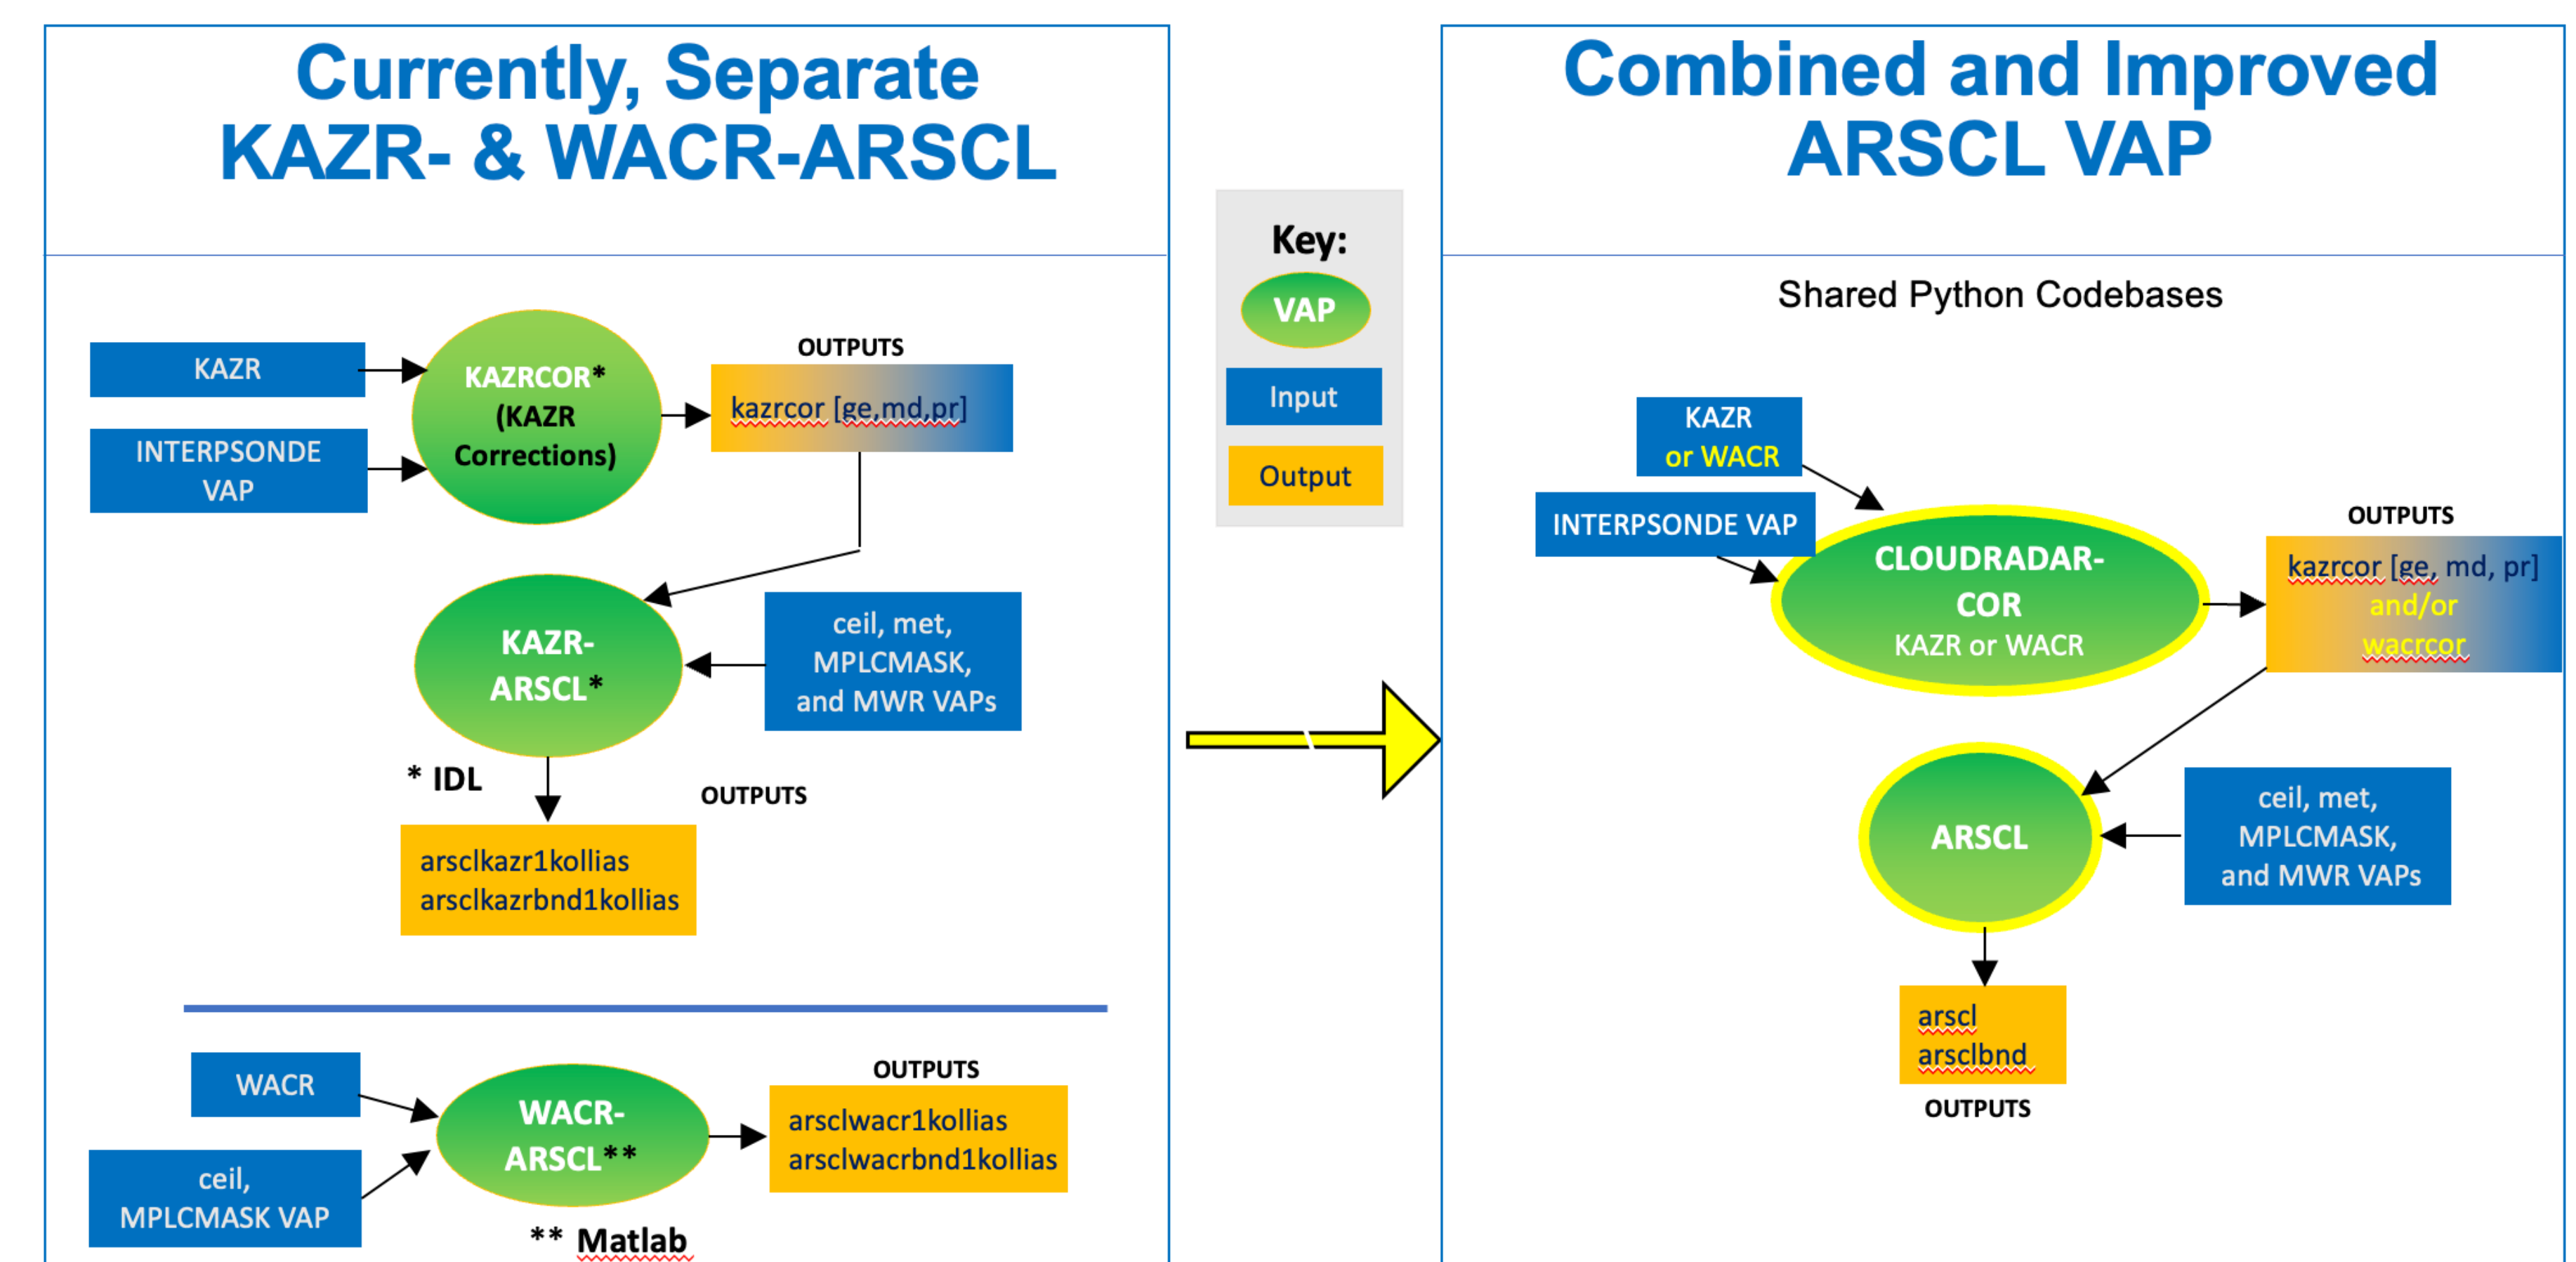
Currently, Separate KAZR- & WACR-ARSCL

KAZR

INTERPSONDE VAP

KAZRCOR* (KAZR Corrections)

OUTPUTS

kazrcor [ge,md,pr]

KAZR-ARSCL*

ceil, met, MPLCMASK, and MWR VAPs

* IDL

OUTPUTS

arsclkazr1kollias
arsclkazrbnd1kollias

WACR

ceil, MPLCMASK VAP

WACR-ARSCL**

OUTPUTS

arsclwacr1kollias
arsclwacrbnd1kollias

** Matlab

Key:

VAP

Input

Output

Combined and Improved ARSCL VAP

Shared Python Codebases

KAZR or WACR

INTERPSONDE VAP

CLOUDRADAR-COR KAZR or WACR

OUTPUTS

kazrcor [ge, md, pr] and/or wacrcor

ARSCL

ceil, met, MPLCMASK, and MWR VAPs

arscl
arsclbnd

OUTPUTS